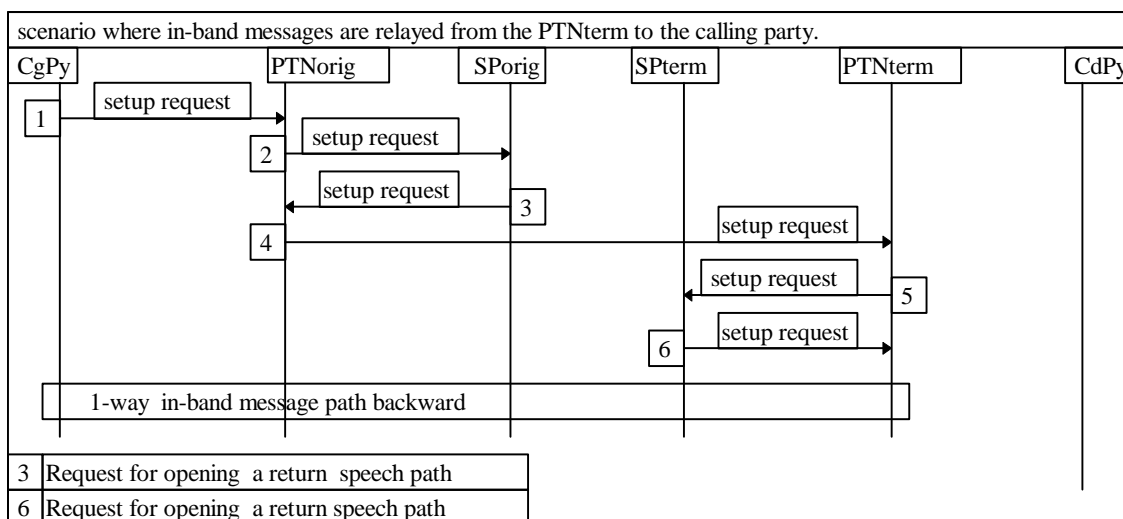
scenario where in-band messages are relayed from the PTNterm to the calling party.

CgPy
PTNorig
SPorig
SPterm
PTNterm
CdPy

1
setup request
2
setup request
setup request
3
4
setup request
setup request
5
6
setup request

1-way in-band message path backward

| 3 | Request for opening a return speech path |
|---|---|
| 6 | Request for opening a return speech path |